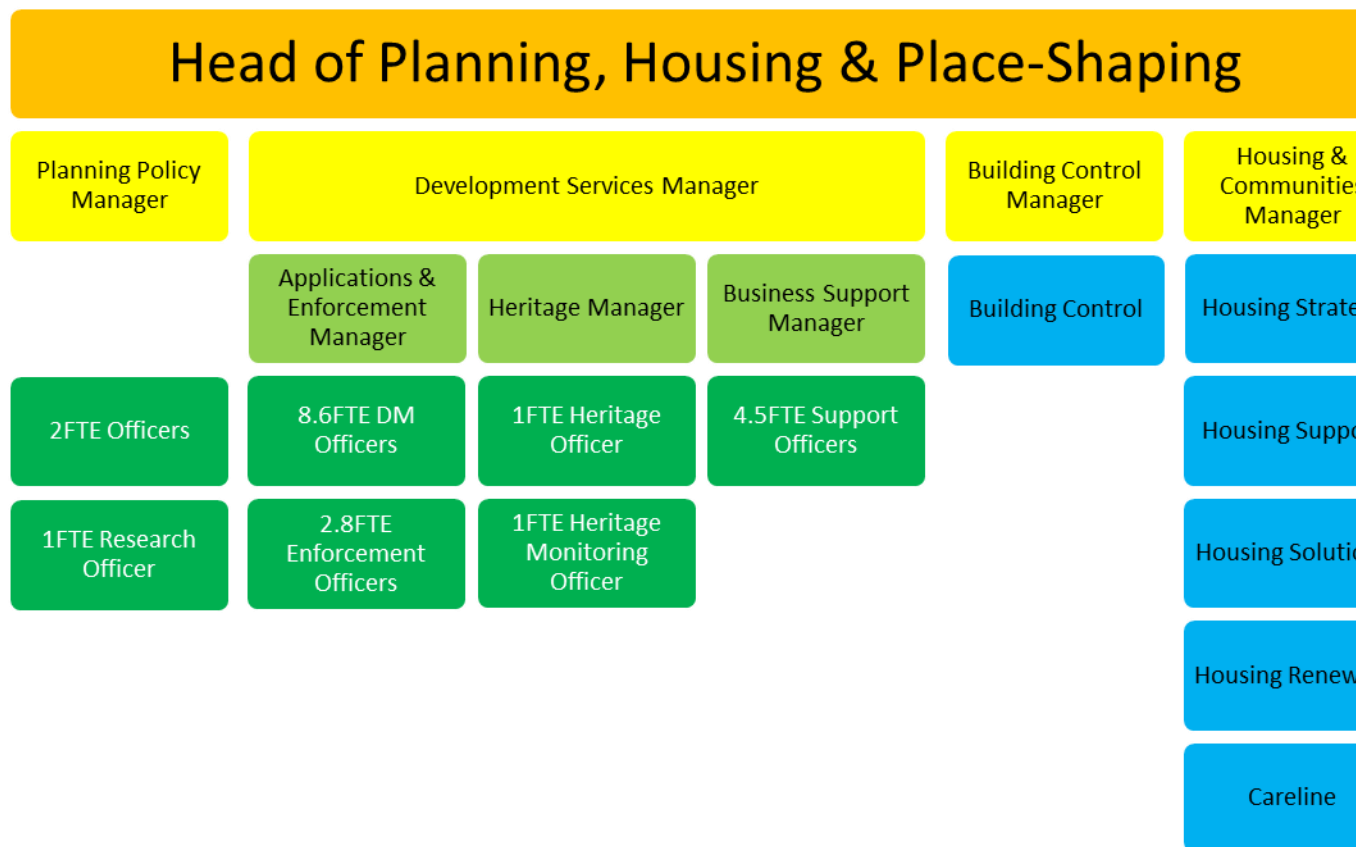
Head of Planning, Housing & Place-Shaping

Planning Policy Manager

Development Services Manager

Building Control Manager

Housing & Communitie Manager

Applications & Enforcement Manager

Heritage Manager

Business Support Manager

Building Control

Housing Strate

2FTE Officers

8.6FTE DM Officers

1FTE Heritage Officer

4.5FTE Support Officers

Housing Suppo

1FTE Research Officer

2.8FTE Enforcement Officers

1FTE Heritage Monitoring Officer

Housing Solutio

Housing Renew

Careline